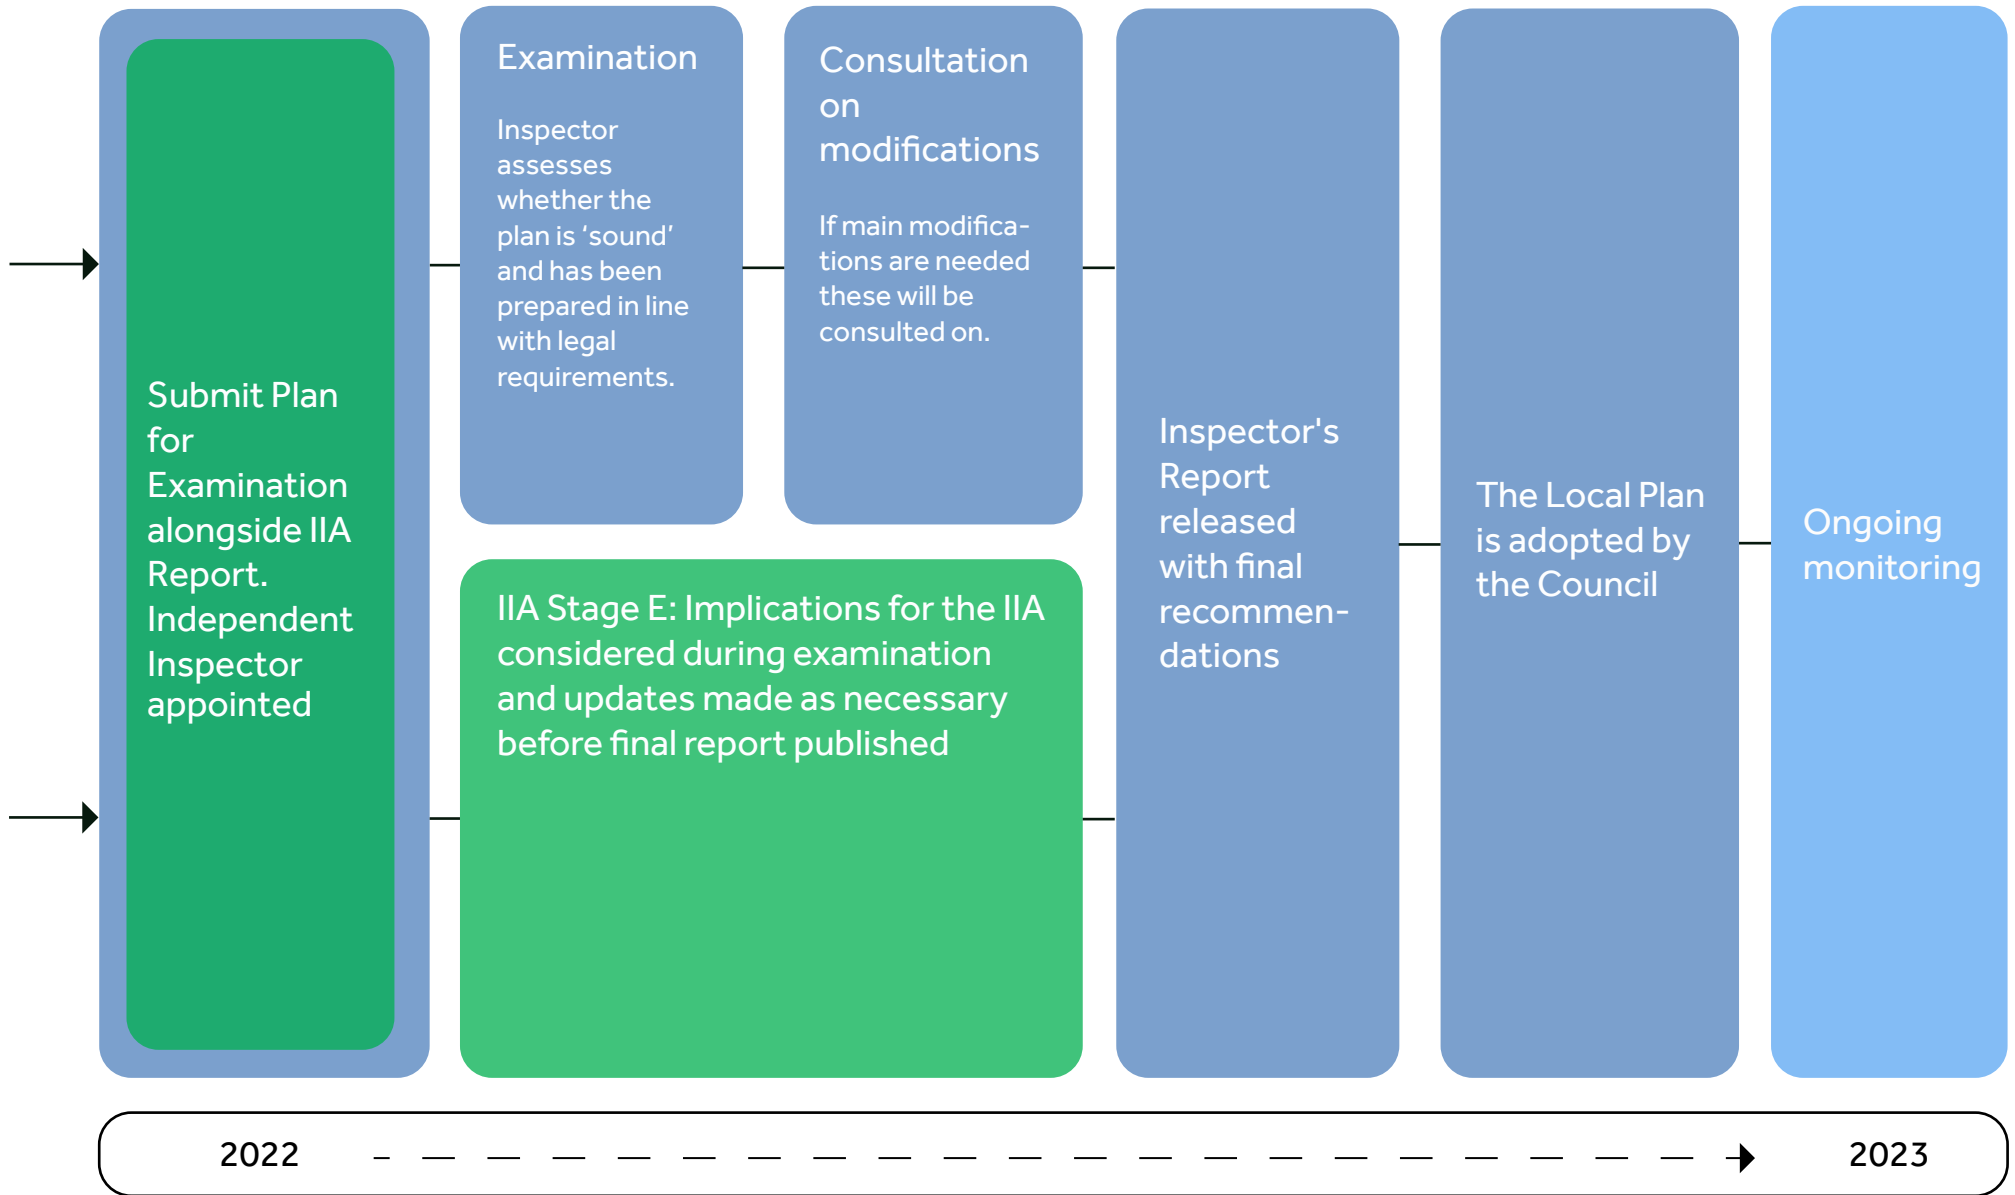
Submit Plan for Examination alongside IIA Report. Independent Inspector appointed

Examination

Inspector assesses whether the plan is 'sound' and has been prepared in line with legal requirements.

Consultation on modifications

If main modifications are needed these will be consulted on.

IIA Stage E: Implications for the IIA considered during examination and updates made as necessary before final report published

Inspector's Report released with final recommendations

The Local Plan is adopted by the Council

Ongoing monitoring

2022

2023